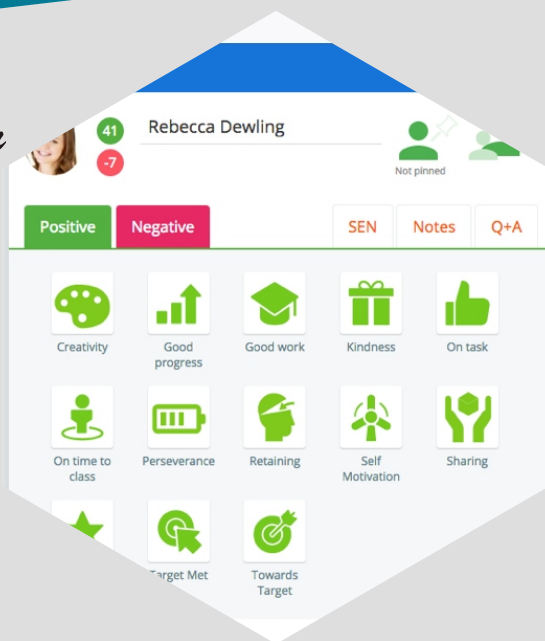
41
-7
Rebecca Dewling
Not pinned

Positive
Negative
SEN
Notes
Q+A

Creativity
Good progress
Good work
Kindness
On task
On time to class
Perseverance
Retaining
Self Motivation
Sharing
Target Met
Towards Target